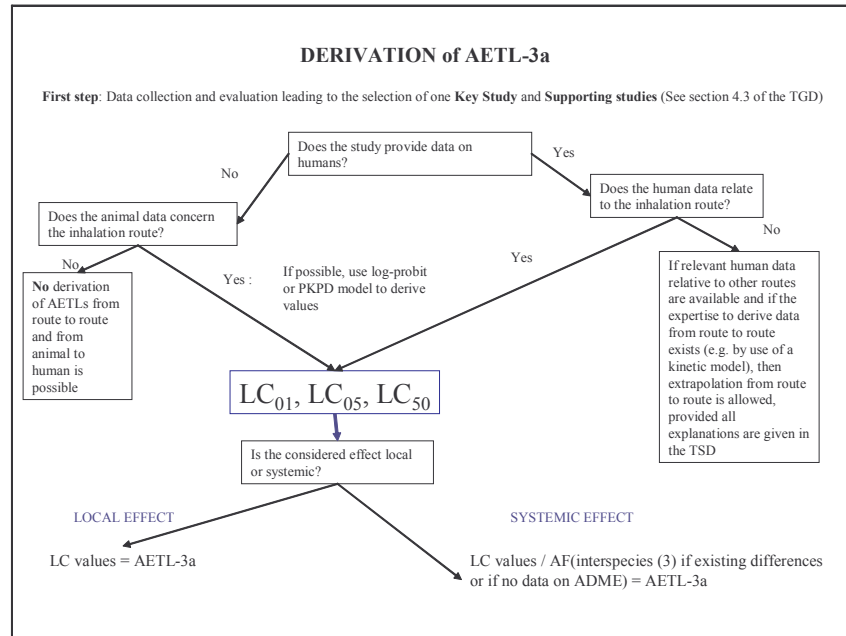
DERIVATION of AETL-3a

**First step**: Data collection and evaluation leading to the selection of one **Key Study** and **Supporting studies** (See section 4.3 of the TGD)

Does the study provide data on humans?

No

Yes

Does the animal data concern the inhalation route?

Does the human data relate to the inhalation route?

No

No

**No** derivation of AETLs from route to route and from animal to human is possible

Yes :

If possible, use log-probit or PKPD model to derive values

Yes

If relevant human data relative to other routes are available and if the expertise to derive data from route to route exists (e.g. by use of a kinetic model), then extrapolation from route to route is allowed, provided all explanations are given in the TSD

$LC_{01}$, $LC_{05}$, $LC_{50}$

Is the considered effect local or systemic?

LOCAL EFFECT

SYSTEMIC EFFECT

LC values = AETL-3a

LC values / AF(interspecies (3) if existing differences or if no data on ADME) = AETL-3a